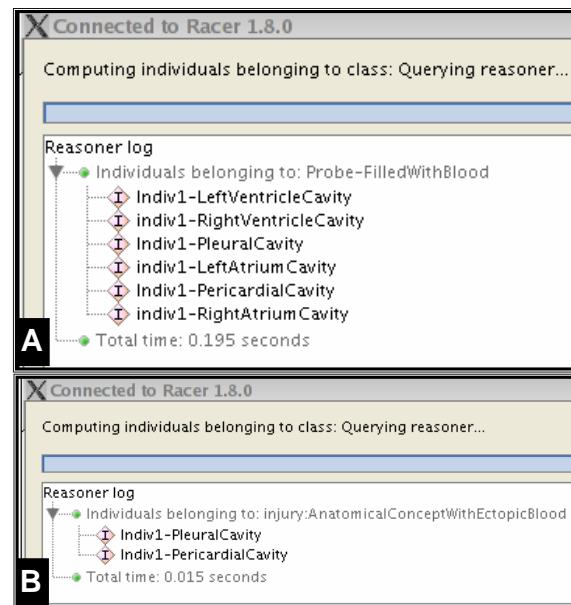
Connected to Racer 1.8.0

Computing individuals belonging to class: Querying reasoner...

Reasoner log

Individuals belonging to: Probe-FilledWithBlood

Indiv1-LeftVentricleCavity

indiv1-RightVentricleCavity

Indiv1-PleuralCavity

indiv1-LeftAtrium Cavity

Indiv1-PericardialCavity

indiv1-RightAtrium Cavity

A

Total time: 0.195 seconds

Connected to Racer 1.8.0

Computing individuals belonging to class: Querying reasoner...

Reasoner log

Individuals belonging to: injury:AnatomicalConceptWithEctopicBlood

Indiv1-PleuralCavity

Indiv1-PericardialCavity

B

Total time: 0.015 seconds